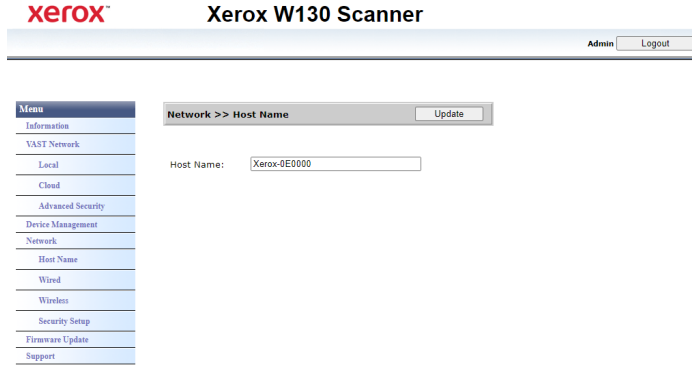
xerox™ Xerox W130 Scanner

Admin Logout

Menu
Information
VAST Network
Local
Cloud
Advanced Security
Device Management
Network
Host Name
Wired
Wireless
Security Setup
Firmware Update
Support

Network >> Host Name Update

Host Name: Xerox-0E0000